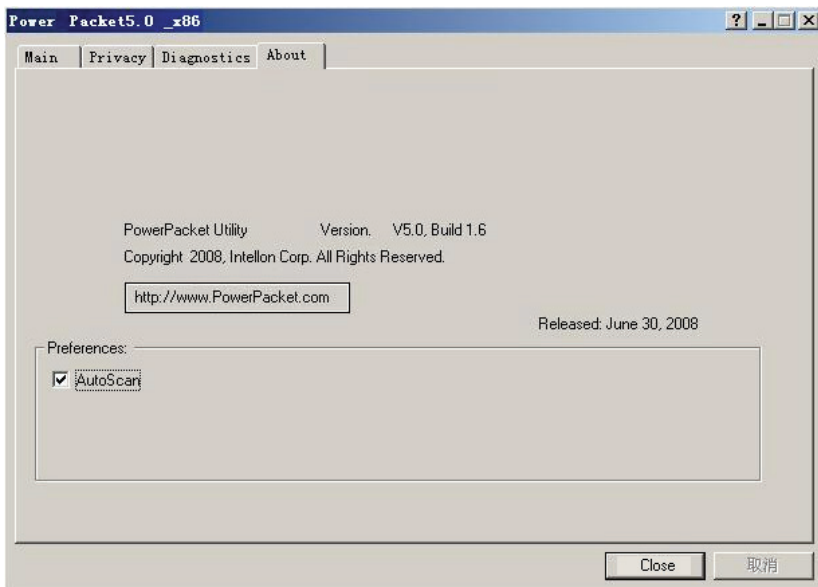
Power Packet5.0 _x86

? _ □ X

Main | Privacy | Diagnostics | About

PowerPacket Utility Version. V5.0, Build 1.6

Copyright 2008, Intellon Corp. All Rights Reserved.

http://www.PowerPacket.com

Released: June 30, 2008

Preferences:

AutoScan

Close 取消